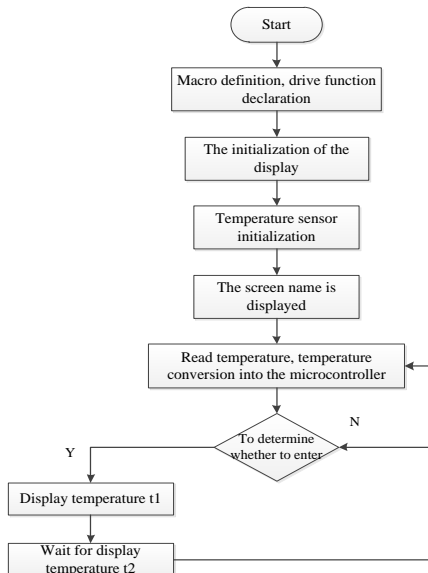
Start

Macro definition, drive function declaration

The initialization of the display

Temperature sensor initialization

The screen name is displayed

Read temperature, temperature conversion into the microcontroller

N

Y

To determine whether to enter

Display temperature t1

Wait for display temperature t2